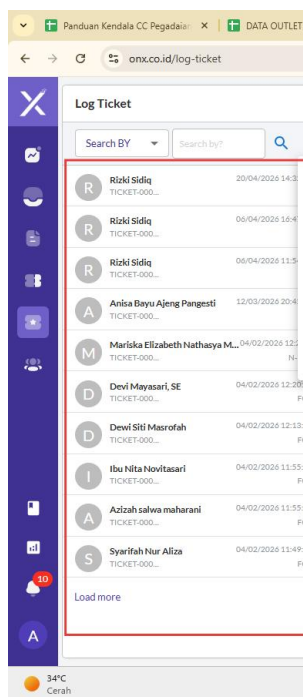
Panduan Kendala CC Pegadaian ×
DATA OUTLET
onx.co.id/log-ticket

Log Ticket

Search BY
Search by?

R Rizki Sidiq
TICKET-000...
20/04/2026 14:3

R Rizki Sidiq
TICKET-000...
06/04/2026 16:4

R Rizki Sidiq
TICKET-000...
06/04/2026 11:5

A Anisa Bayu Ajeng Pangesti
TICKET-000...
12/03/2026 20:4

M Mariska Elizabeth Nathasya M...
TICKET-000...
04/02/2026 12:
N-

D Devi Mayasari, SE
TICKET-000...
04/02/2026 12:20
F

D Dewi Siti Masrofah
TICKET-000...
04/02/2026 12:13
F

I Ibu Nita Novitasari
TICKET-000...
04/02/2026 11:55
F

A Azizah salwa maharani
TICKET-000...
04/02/2026 11:55
F

S Syarifah Nur Aliza
TICKET-000...
04/02/2026 11:49
F

Load more

10

A

34°C
Cerah